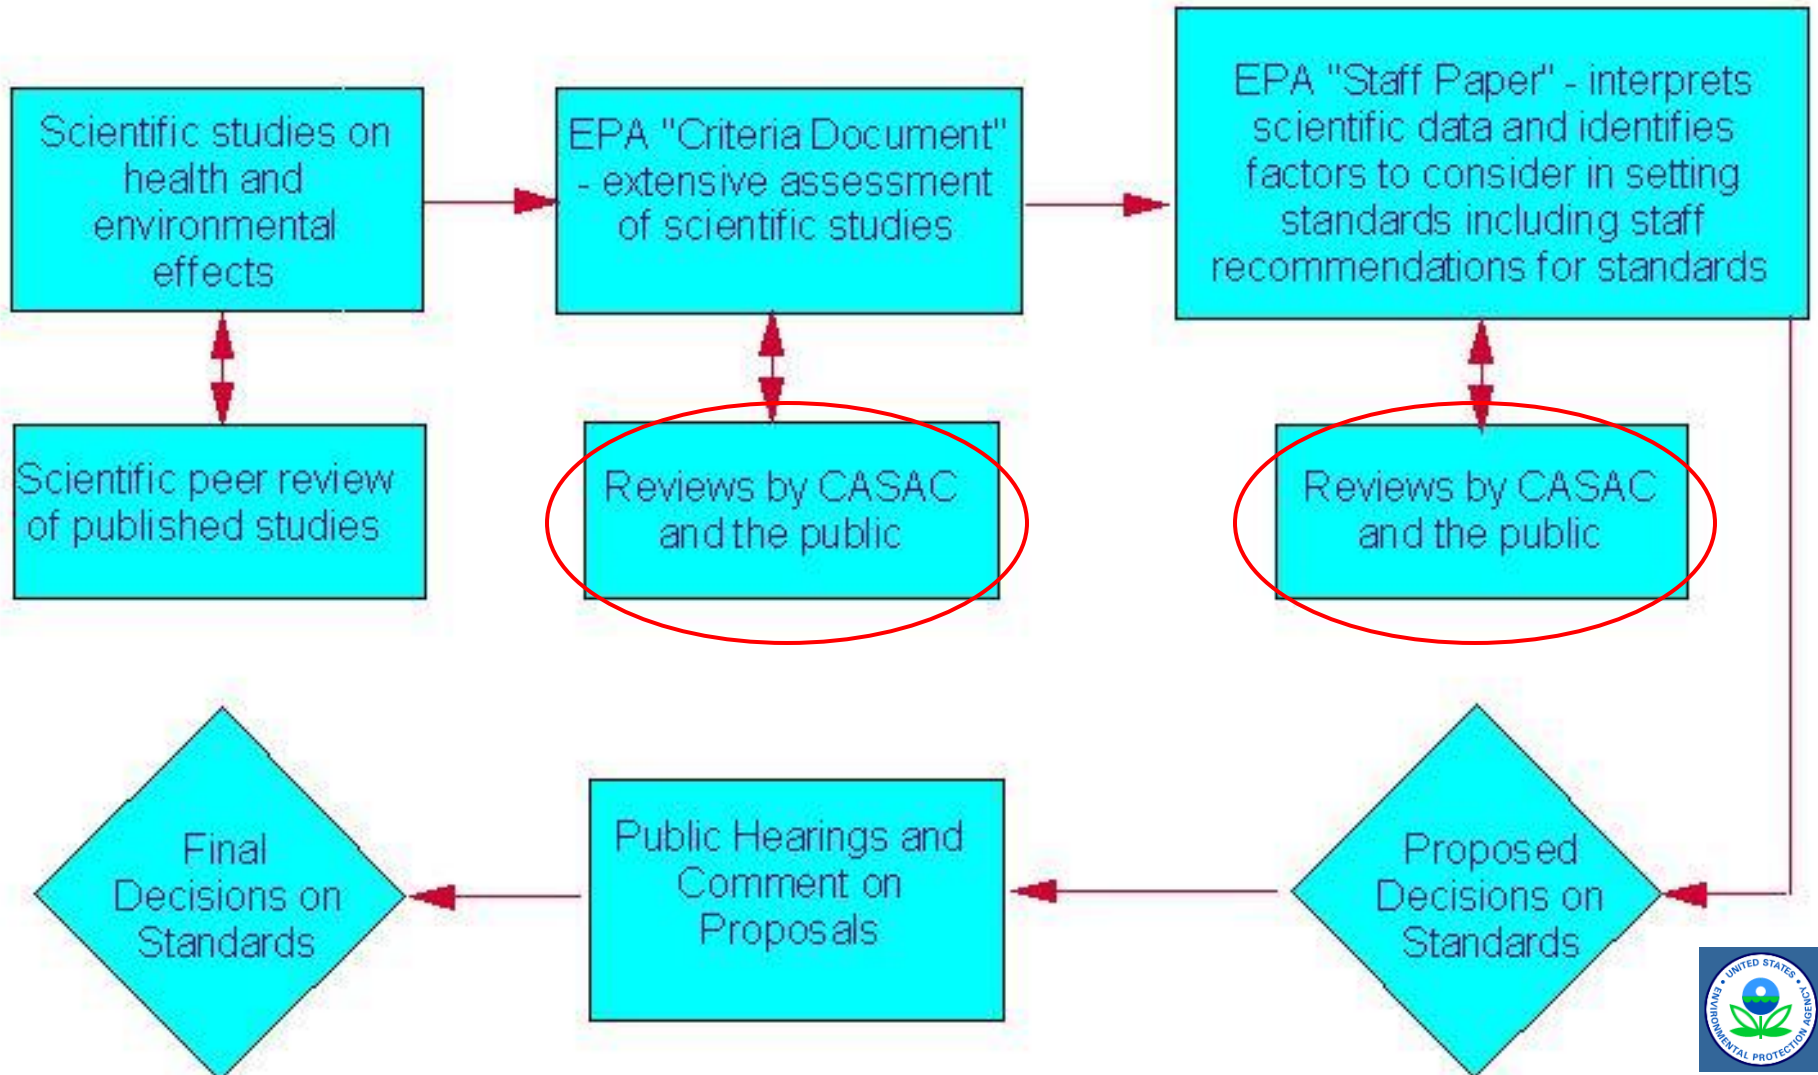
Scientific studies on health and environmental effects

EPA "Criteria Document" - extensive assessment of scientific studies

EPA "Staff Paper" - interprets scientific data and identifies factors to consider in setting standards including staff recommendations for standards

Scientific peer review of published studies

Reviews by CASAC and the public

Reviews by CASAC and the public

Final Decisions on Standards

Public Hearings and Comment on Proposals

Proposed Decisions on Standards

UNITED STATES ENVIRONMENTAL PROTECTION AGENCY